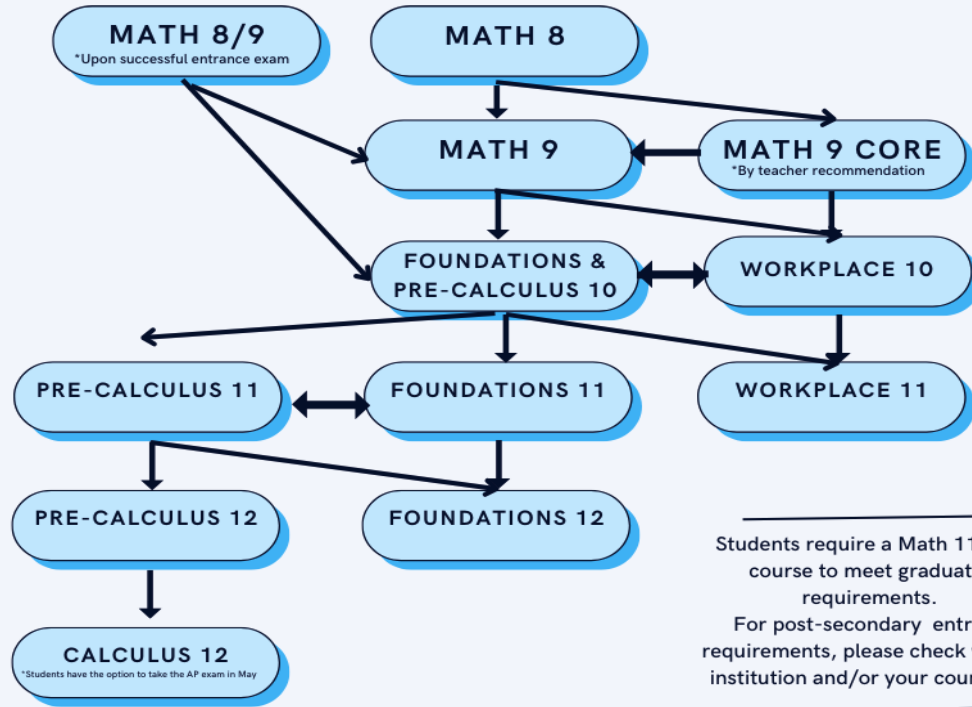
MATH 8/9
*Upon successful entrance exam

MATH 8

MATH 9

MATH 9 CORE
*By teacher recommendation

FOUNDATIONS & PRE-CALCULUS 10

WORKPLACE 10

PRE-CALCULUS 11

FOUNDATIONS 11

WORKPLACE 11

PRE-CALCULUS 12

FOUNDATIONS 12

CALCULUS 12
*Students have the option to take the AP exam in May

Students require a Math 11 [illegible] course to meet graduat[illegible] requirements.
For post-secondary entr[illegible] requirements, please check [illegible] institution and/or your cou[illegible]